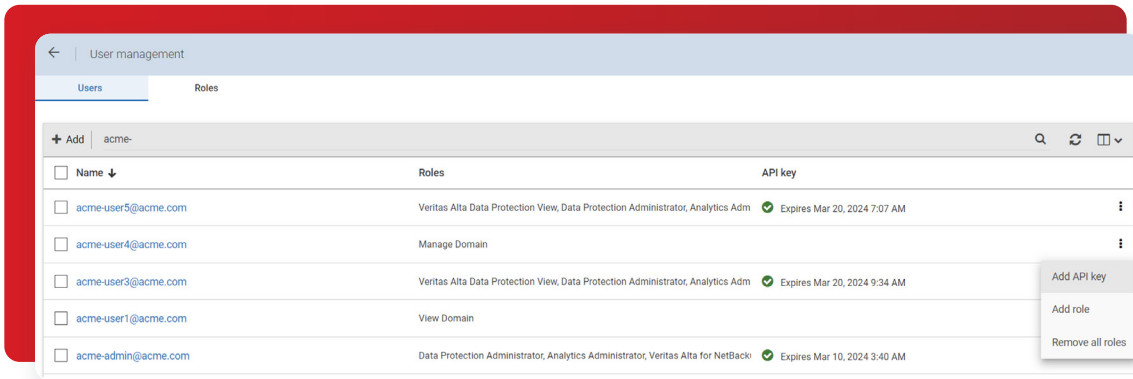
User management

Users | Roles

+ Add | acme-

| Name ↓ | Roles | API key |
|---|---|---|
| acme-user5@acme.com | Veritas Alta Data Protection View, Data Protection Administrator, Analytics Adm | Expires Mar 20, 2024 7:07 AM |
| acme-user4@acme.com | Manage Domain | |
| acme-user3@acme.com | Veritas Alta Data Protection View, Data Protection Administrator, Analytics Adm | Expires Mar 20, 2024 9:34 AM |
| acme-user1@acme.com | View Domain | |
| acme-admin@acme.com | Data Protection Administrator, Analytics Administrator, Veritas Alta for NetBack | Expires Mar 10, 2024 3:40 AM |

Add API key
Add role
Remove all roles